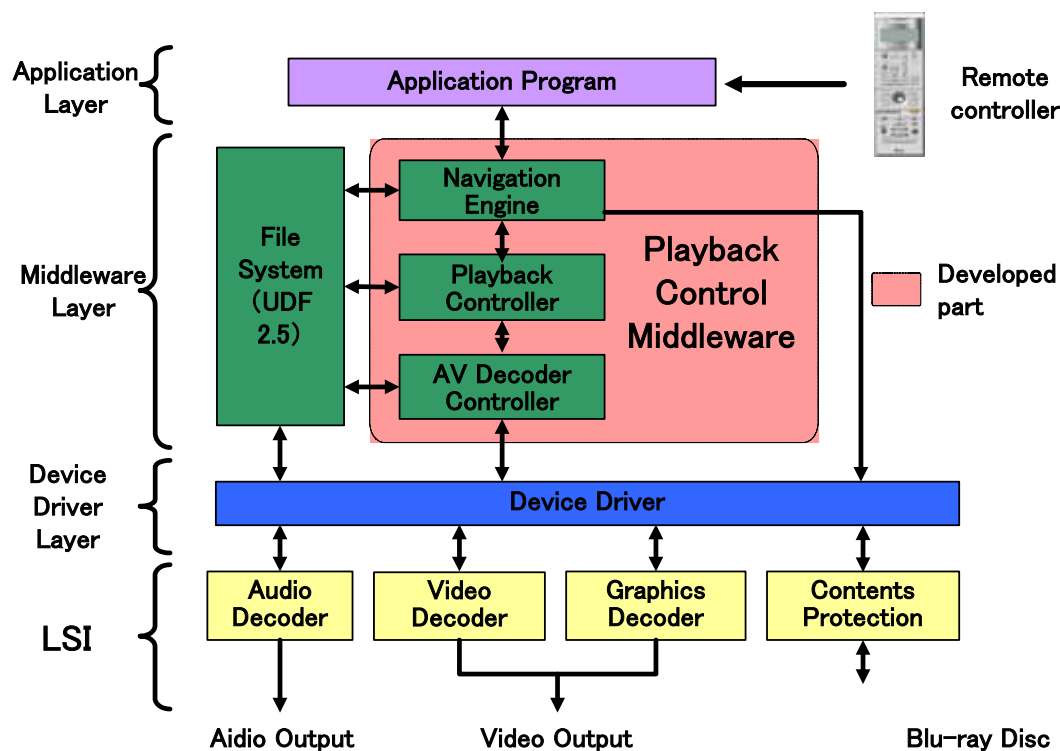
Application Layer

Application Program

Remote controller

Middleware Layer

File System (UDF 2.5)

Navigation Engine

Playback Controller

AV Decoder Controller

Playback Control Middleware

Developed part

Device Driver Layer

Device Driver

LSI

Audio Decoder

Video Decoder

Graphics Decoder

Contents Protection

Aidio Output

Video Output

Blu-ray Disc